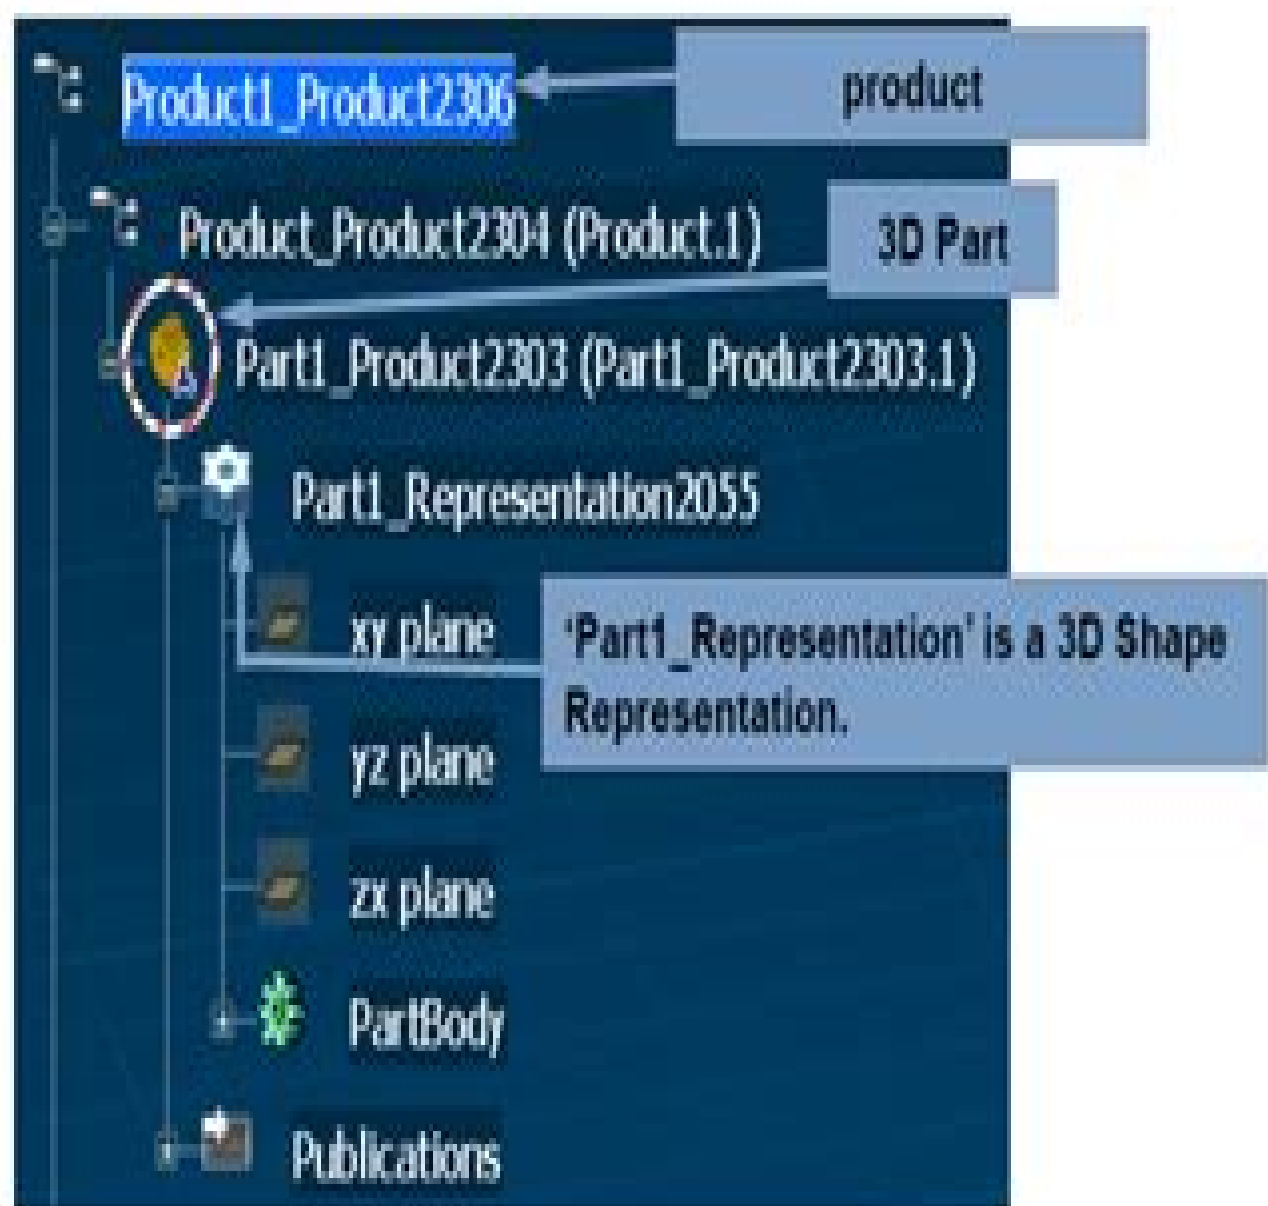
Product1_Product2306

product

Product_Product2304 (Product.1)

3D Part

Part1_Product2303 (Part1_Product2303.1)

Part1_Representation2055

xy plane

'Part1_Representation' is a 3D Shape Representation.

yz plane

zx plane

PartBody

Publications